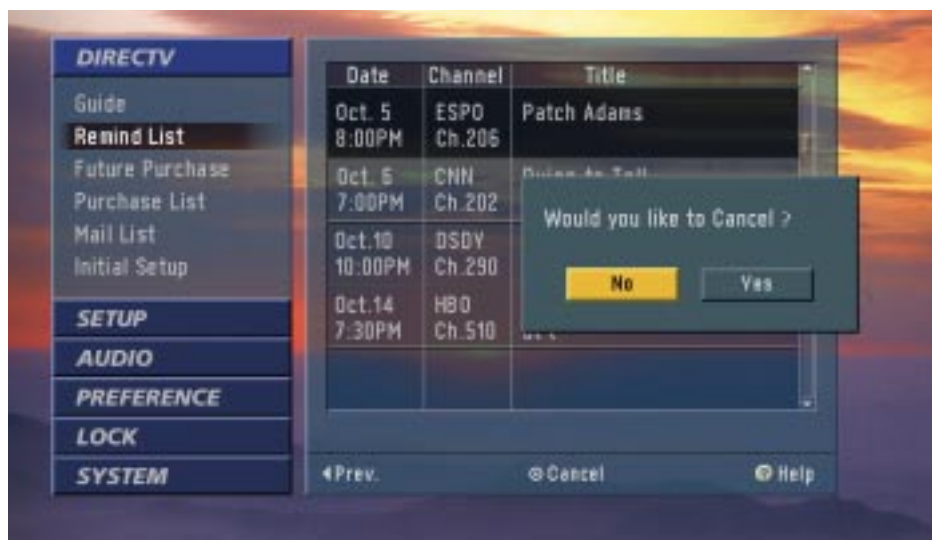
DIRECTV

Guide
Remind List
Future Purchase
Purchase List
Mail List
Initial Setup

SETUP
AUDIO
PREFERENCE
LOCK
SYSTEM

| Date | Channel | Title |
|---|---|---|
| Oct. 5 8:00PM | ESPO Ch.206 | Patch Adams |
| Oct. 6 7:00PM | CNN Ch.202 | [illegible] |
| Oct.10 10:00PM | DSDY Ch.290 | |
| Oct.14 7:30PM | HBO Ch.510 | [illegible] |

Would you like to Cancel ?

No

Yes

◂Prev.

⊗Cancel

Help